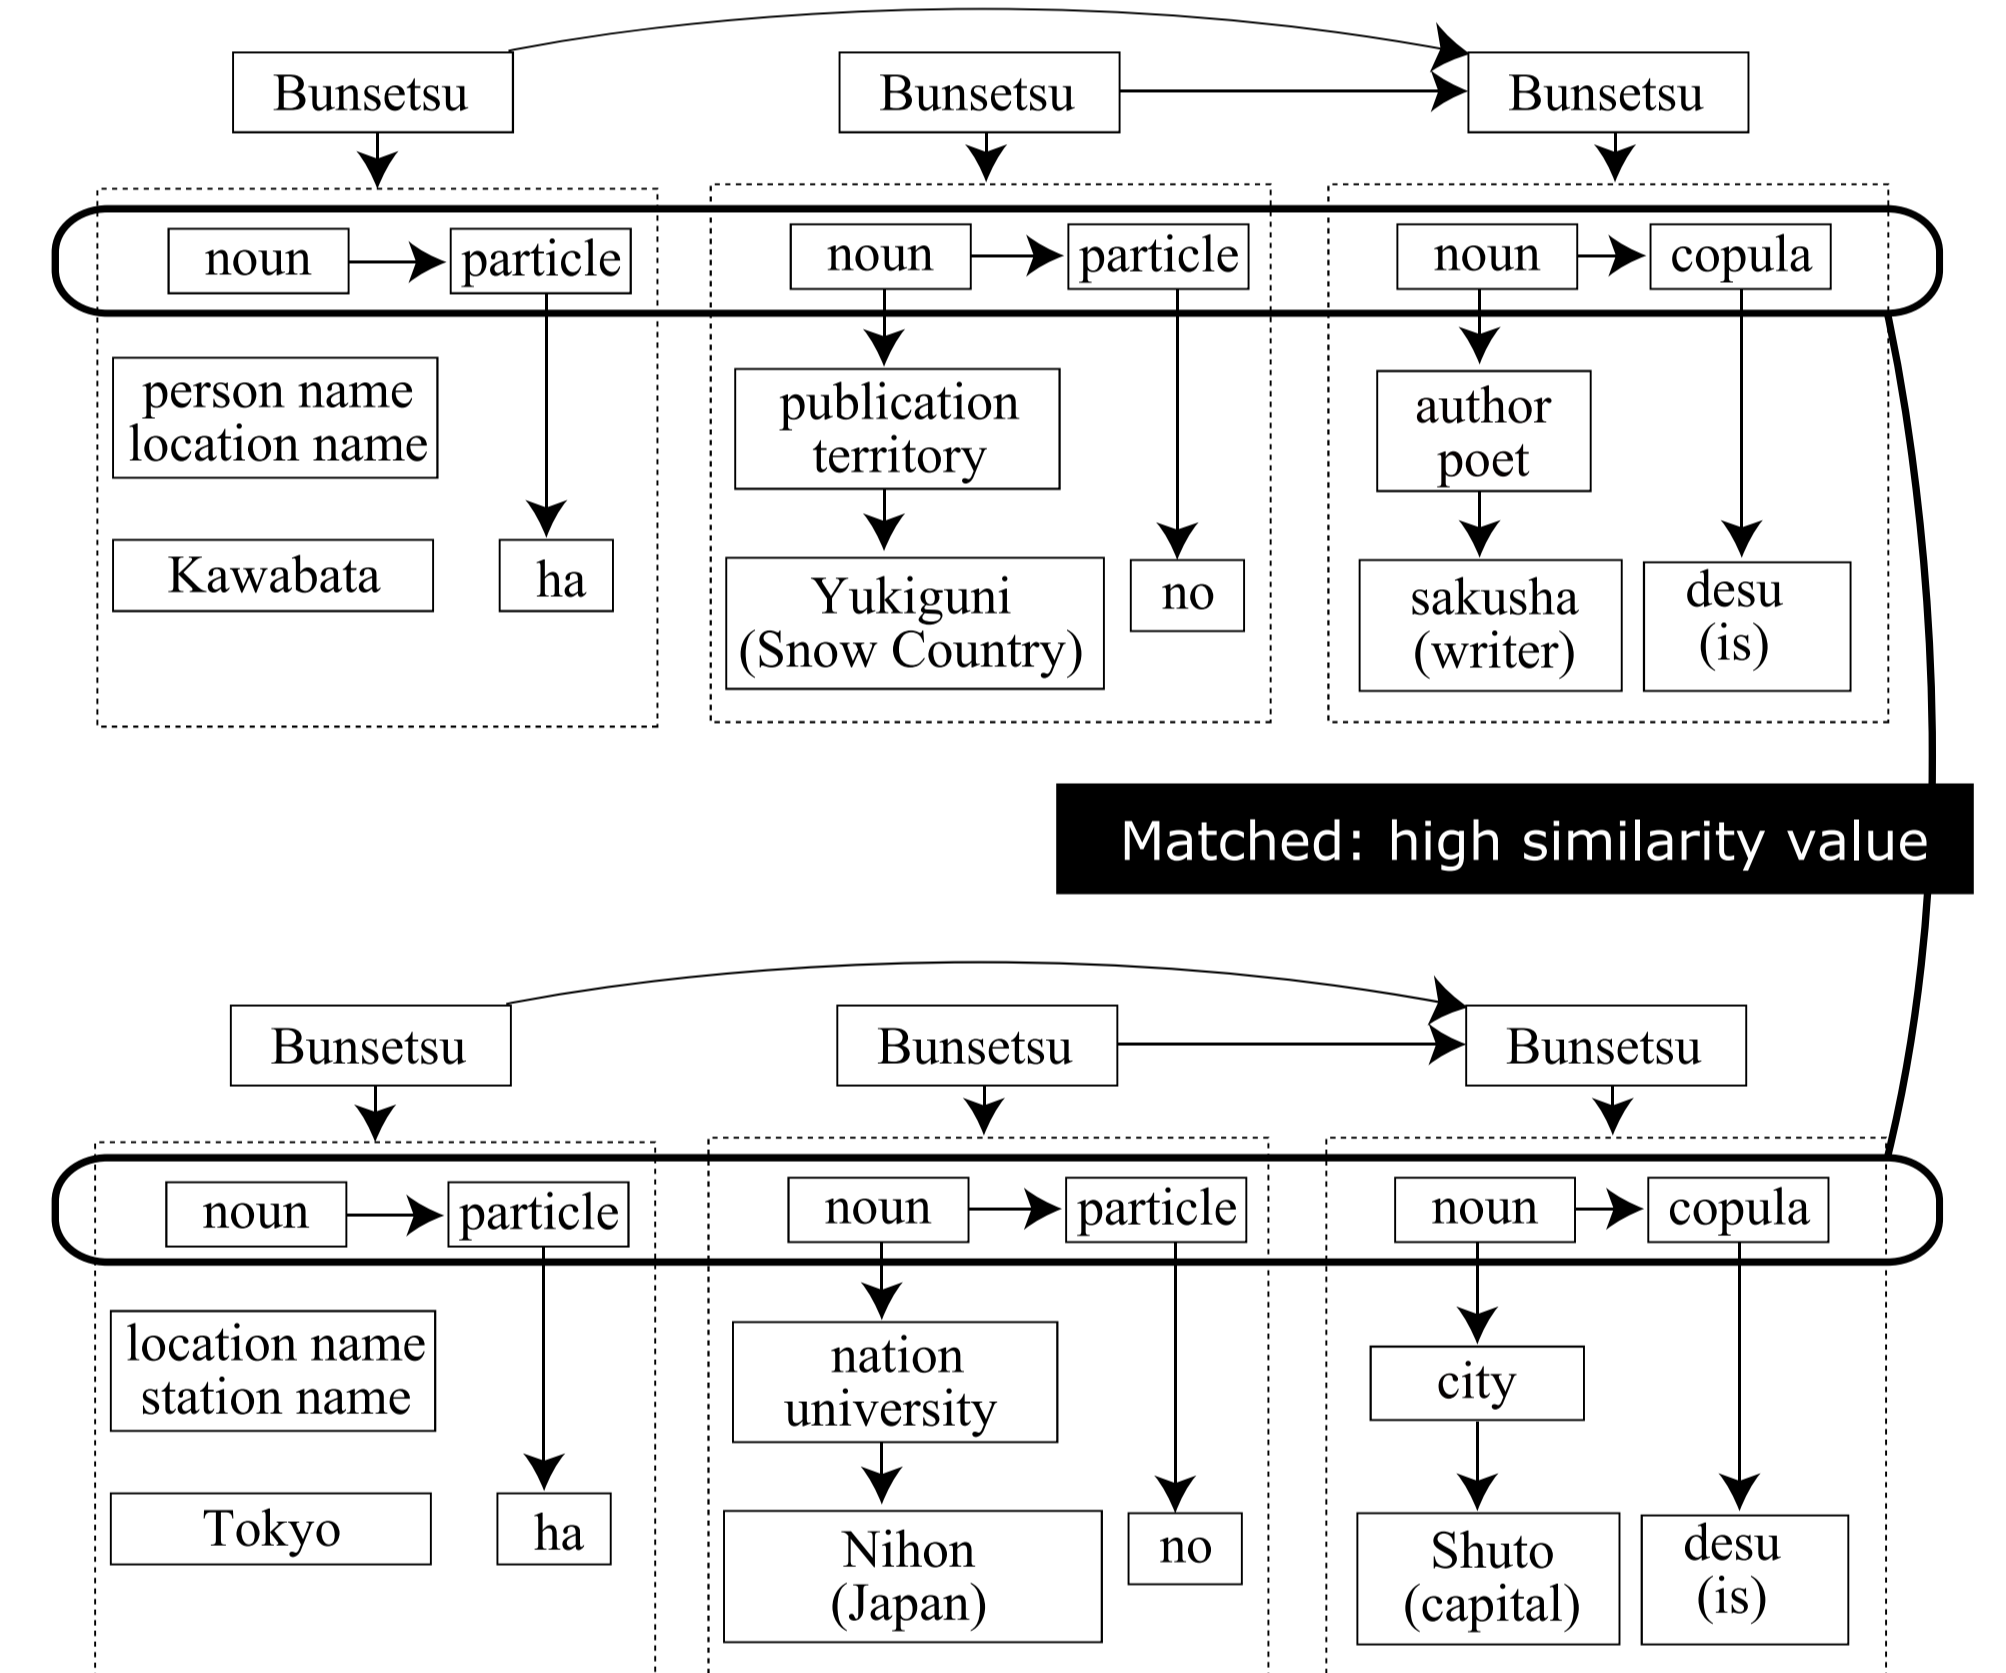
Bunsetsu
Bunsetsu
Bunsetsu

noun
particle
noun
particle
noun
copula

person name
location name
publication
territory
author
poet

Kawabata
ha
Yukiguni
(Snow Country)
no
sakusha
(writer)
desu
(is)

Matched: high similarity value

Bunsetsu
Bunsetsu
Bunsetsu

noun
particle
noun
particle
noun
copula

location name
station name
nation
university
city

Tokyo
ha
Nihon
(Japan)
no
Shuto
(capital)
desu
(is)